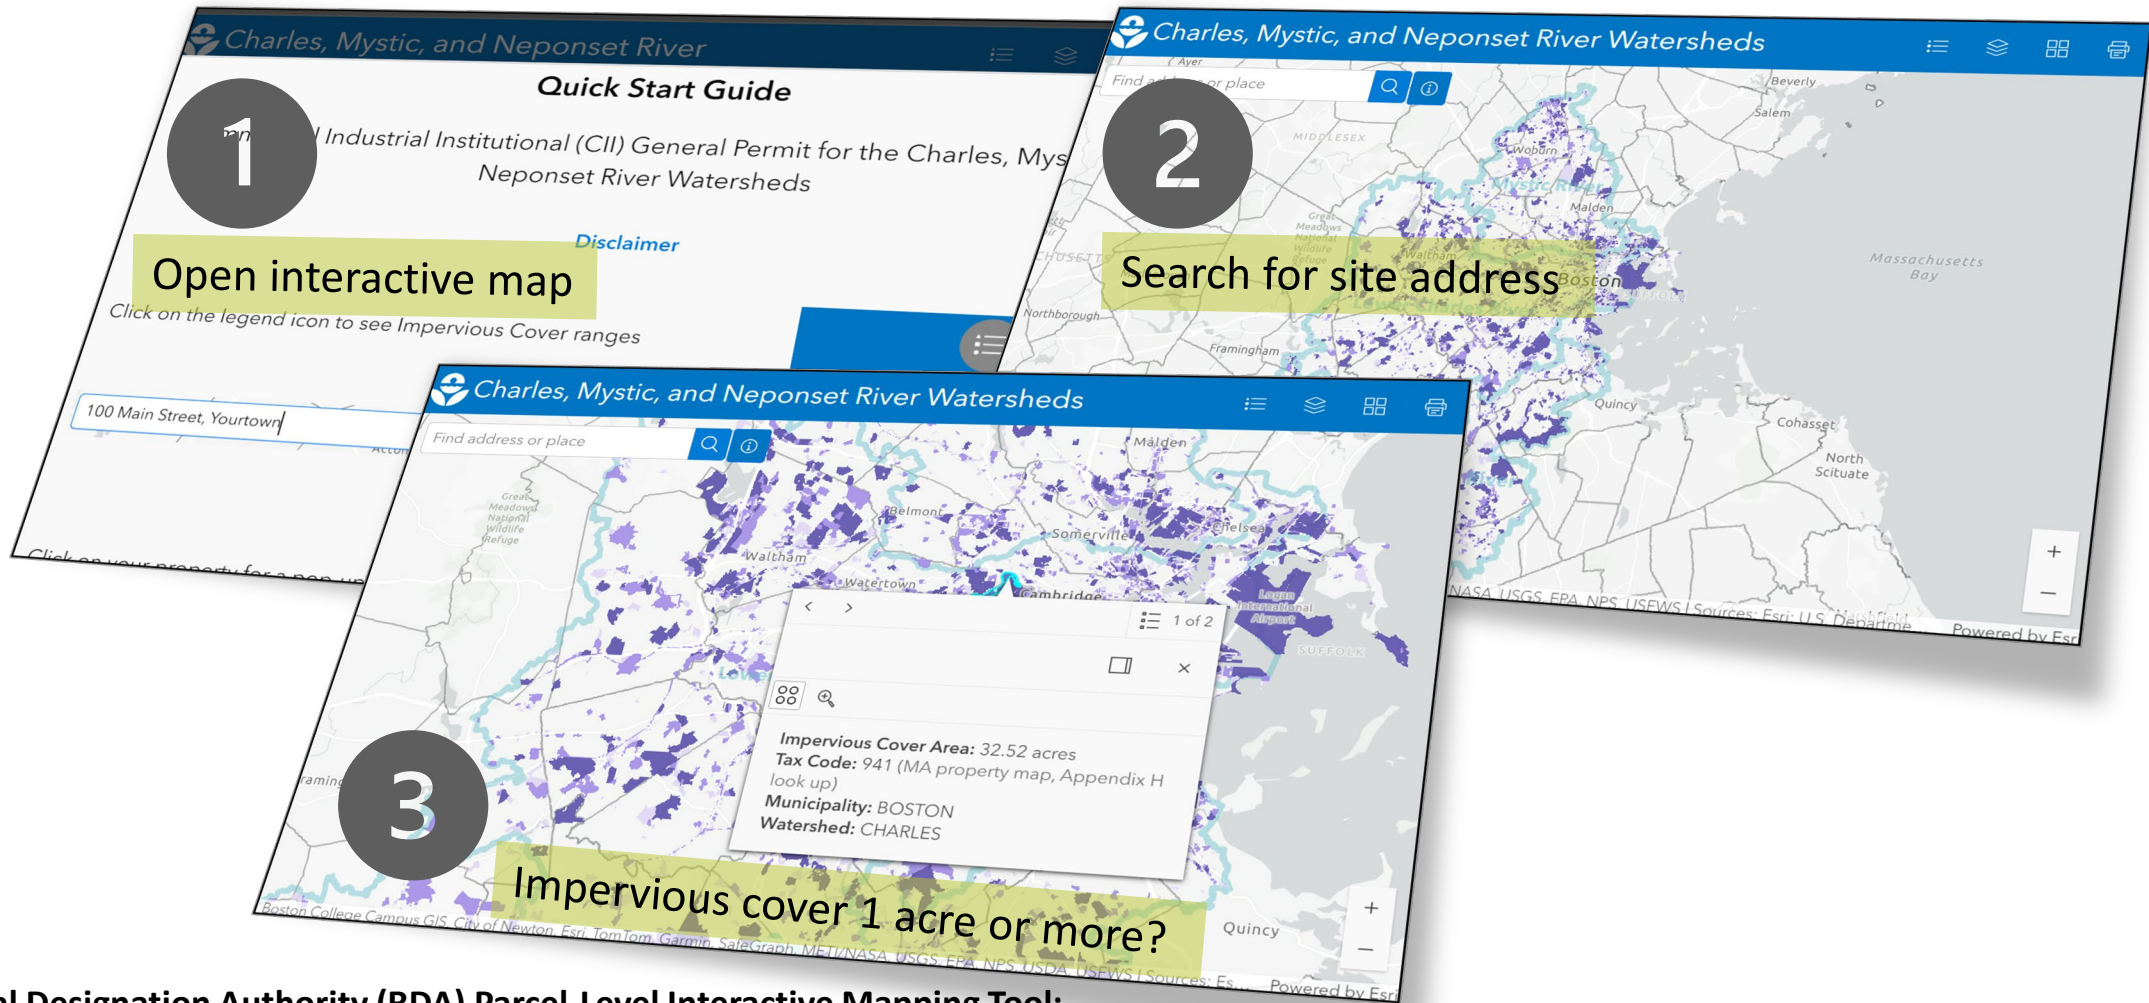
Charles, Mystic, and Neponset River

Quick Start Guide

1

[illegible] Industrial Institutional (CII) General Permit for the Charles, Mys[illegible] Neponset River Watersheds

Disclaimer

Open interactive map

Click on the legend icon to see Impervious Cover ranges

100 Main Street, Yourtown

Click on your property for a pop-u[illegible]

Charles, Mystic, and Neponset River Watersheds

Find ad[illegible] or place

2

Search for site address

Ayer
Beverly
Salem
MIDDLESEX
Woburn
Mystic River
Malden
Great Meadows National Wildlife Refuge
Waltham
Boston
Massachusetts Bay
Northborough
Framingham
Quincy
Cohasset
North Scituate

NASA, USGS, EPA, NPS, USFWS | Sources: Esri, U.S. Departme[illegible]
Powered by Esr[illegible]

Charles, Mystic, and Neponset River Watersheds

Find address or place

Malden
Great Meadows National Wildlife Refuge
Belmont
Somerville
Chelsea
Waltham
Watertown
Cambridge
Logan International Airport
SUFFOLK

1 of 2

Impervious Cover Area: 32.52 acres
Tax Code: 941 (MA property map, Appendix H look up)
Municipality: BOSTON
Watershed: CHARLES

3

Impervious cover 1 acre or more?

Quincy

Boston College Campus GIS, City of Newton, Esri, TomTom, Garmin, SafeGraph, METI/NASA, USGS, EPA, NPS, USDA, USFWS | Sources: Es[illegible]
Powered by Esri

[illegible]l Designation Authority (RDA) Parcel-Level Interactive Mapping Tool: